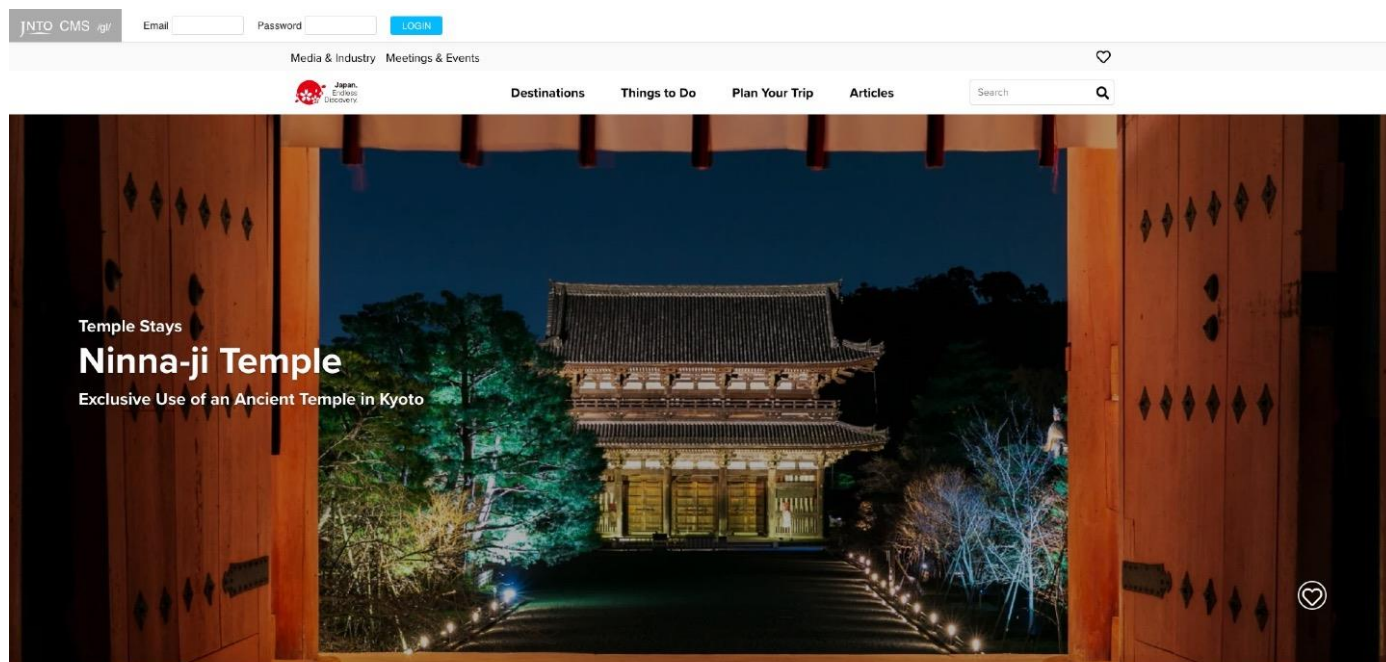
JNTO CMS /gl/ Email Password LOGIN

Media & Industry Meetings & Events

Japan. Endless Discovery.

Destinations Things to Do Plan Your Trip Articles

Search

Temple Stays

Ninna-ji Temple

Exclusive Use of an Ancient Temple in Kyoto